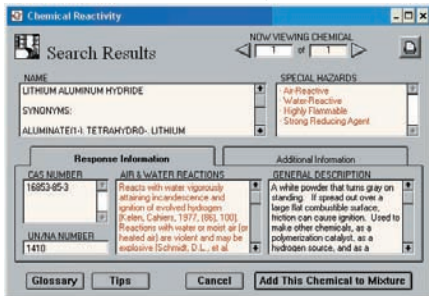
Chemical Reactivity

Search Results

NOW VIEWING CHEMICAL
1 of 1

NAME
LITHIUM ALUMINUM HYDRIDE

SYNONYMS:

ALUMINATE(1-), TETRAHYDRO-, LITHIUM

SPECIAL HAZARDS
· Air-Reactive
· Water-Reactive
· Highly Flammable
· Strong Reducing Agent

Response Information

Additional Information

CAS NUMBER
16853-85-3

UN/NA NUMBER
1410

AIR & WATER REACTIONS
Reacts with water vigorously attaining incandescence and ignition of evolved hydrogen [Kelen, Cahiers, 1977, (86), 100]. Reactions with water or moist air (or heated air) are violent and may be explosive [Schmidt, D.L., et al.

GENERAL DESCRIPTION
A white powder that turns gray on standing. If spread out over a large flat combustible surface, friction can cause ignition. Used to make other chemicals, as a polymerization catalyst, as a hydrogen source, and as a

Glossary

Tips

Cancel

Add This Chemical to Mixture